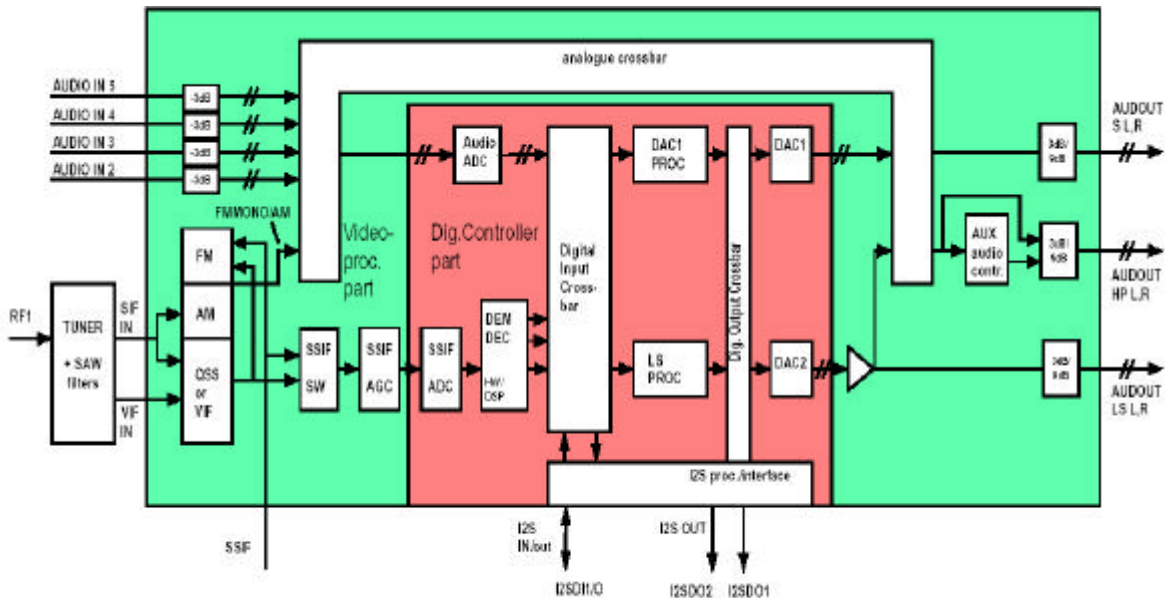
analogue crossbar

AUDIO IN 5
AUDIO IN 4
AUDIO IN 3
AUDIO IN 2

-3dB
-3dB
-3dB
-3dB

FMMONO/AM

FM
AM
QSS or VIF

RF1
TUNER + SAW filters
SIF IN
VIF IN

SSIF

Video-proc. part

SSIF SW
SSIF AGC

Dig.Controller part

Audio ADC
SSIF ADC
DEM DEC HW/DSP

Digital Input Cross-bar

DAC1 PROC
LS PROC

Dig. Output Crossbar

DAC1
DAC2

I2S proc./interface

I2S IN/out
I2SDI1/O
I2S OUT
I2SDO2
I2SDO1

AUX audio contr.

3dB/6dB
3dB/6dB
3dB/6dB

AUDOUT S L,R
AUDOUT HP L,R
AUDOUT LS L,R